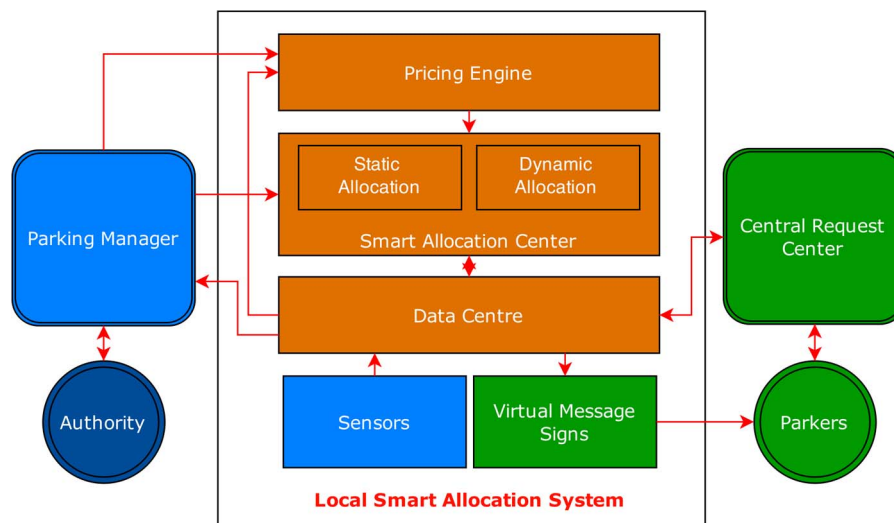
Pricing Engine

Static Allocation

Dynamic Allocation

Smart Allocation Center

Parking Manager

Central Request Center

Data Centre

Authority

Sensors

Virtual Message Signs

Parkers

Local Smart Allocation System